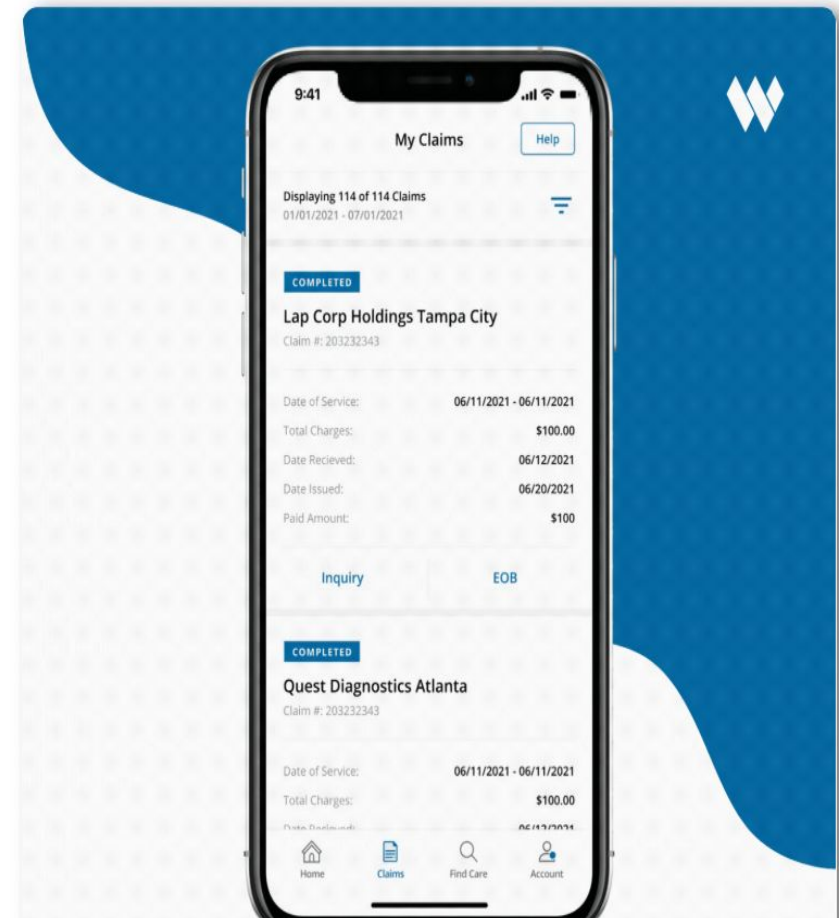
9:41

My Claims

Help

Displaying 114 of 114 Claims
01/01/2021 - 07/01/2021

COMPLETED

Lap Corp Holdings Tampa City

Claim #: 203232343

Date of Service: 06/11/2021 - 06/11/2021
Total Charges: $100.00
Date Recieved: 06/12/2021
Date Issued: 06/20/2021
Paid Amount: $100

Inquiry

EOB

COMPLETED

Quest Diagnostics Atlanta

Claim #: 203232343

Date of Service: 06/11/2021 - 06/11/2021
Total Charges: $100.00
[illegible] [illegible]

Home
Claims
Find Care
Account